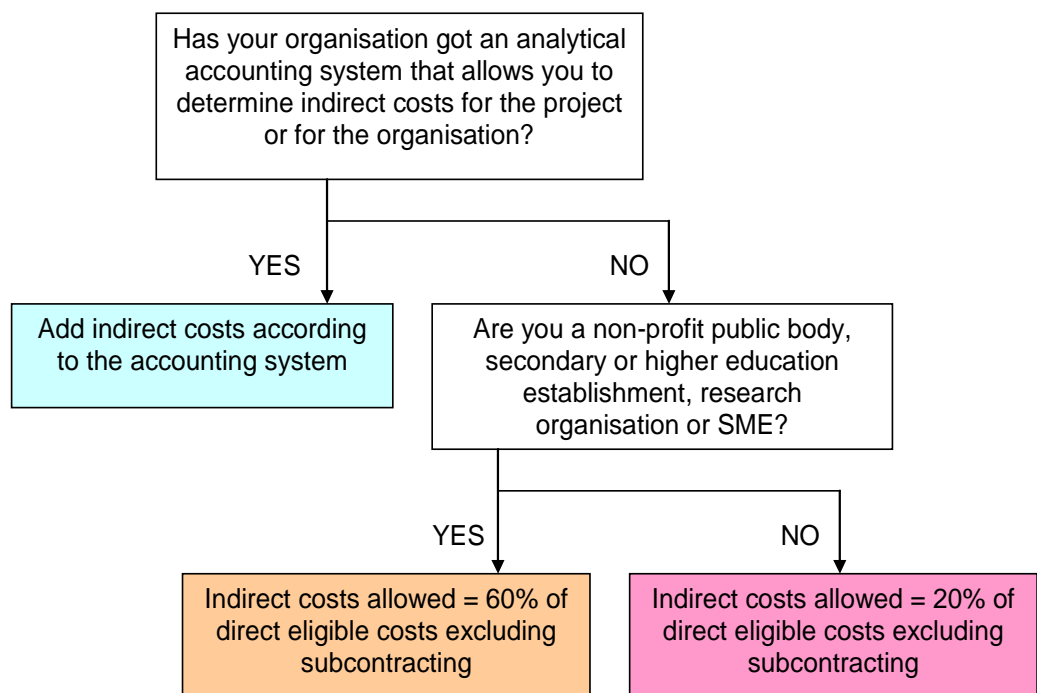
Has your organisation got an analytical accounting system that allows you to determine indirect costs for the project or for the organisation?

YES

NO

Add indirect costs according to the accounting system

Are you a non-profit public body, secondary or higher education establishment, research organisation or SME?

YES

NO

Indirect costs allowed = 60% of direct eligible costs excluding subcontracting

Indirect costs allowed = 20% of direct eligible costs excluding subcontracting